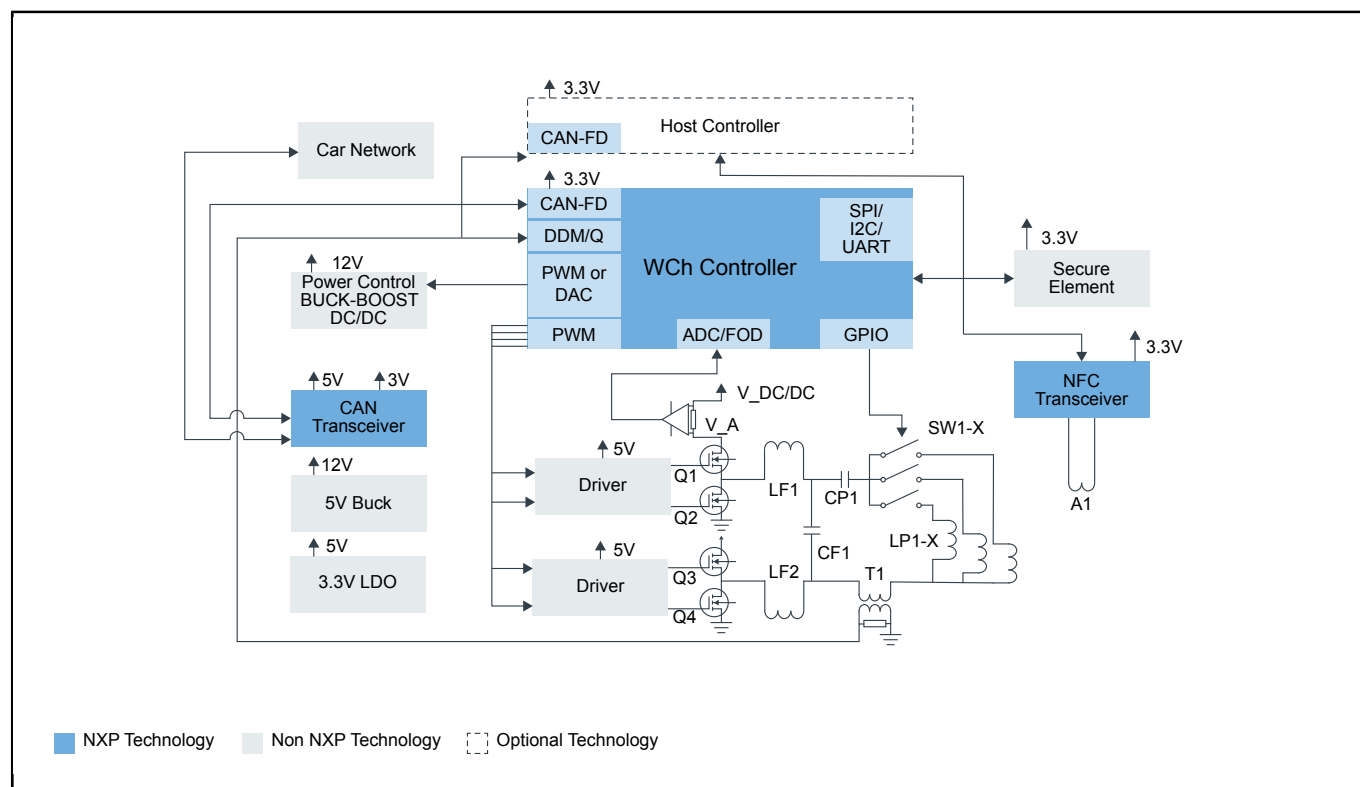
3.3V

CAN-FD

Host Controller

Car Network

3.3V

CAN-FD

DDM/Q

PWM or DAC

PWM

WCh Controller

SPI/ I2C/ UART

ADC/FOD

GPIO

12V

Power Control BUCK-BOOST DC/DC

3.3V

Secure Element

3.3V

NFC Transceiver

A1

5V

3V

CAN Transceiver

V_DC/DC

V_A

SW1-X

5V

Driver

Q1

Q2

LF1

CP1

12V

5V Buck

CF1

LP1-X

5V

3.3V LDO

5V

Driver

Q3

Q4

LF2

T1

NXP Technology

Non NXP Technology

Optional Technology